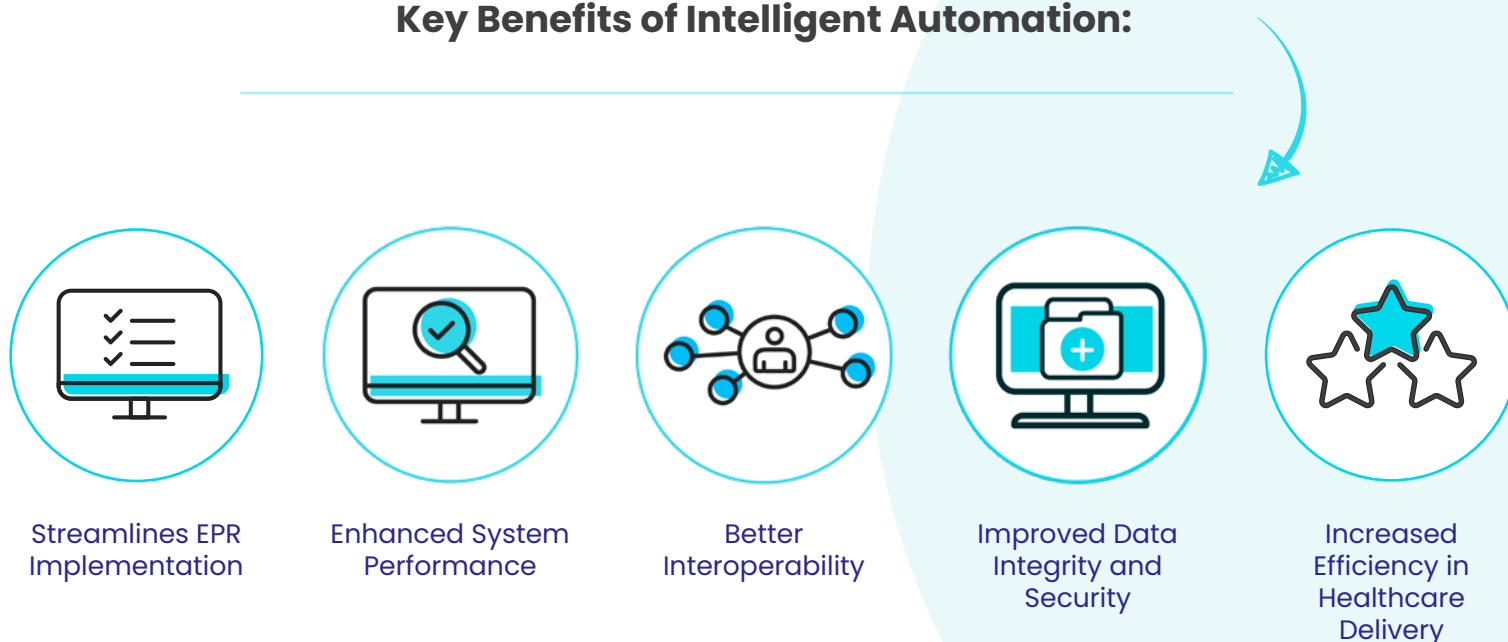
Key Benefits of Intelligent Automation:

Streamlines EPR Implementation

Enhanced System Performance

Better Interoperability

Improved Data Integrity and Security

Increased Efficiency in Healthcare Delivery